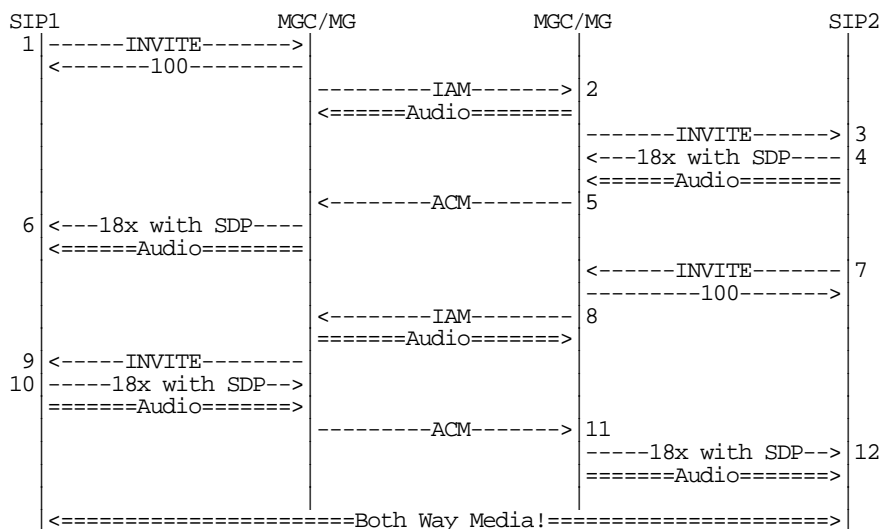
SIP1 MGC/MG MGC/MG SIP2
1 |------INVITE------->|
|<--------100---------|
|---------IAM-------> 2
<======Audio========
-------INVITE------> 3
<---18x with SDP---- 4
<======Audio========
<--------ACM-------- 5
6 <---18x with SDP----
<======Audio========
<------INVITE------- 7
---------100-------->
<--------IAM-------- 8
=======Audio=======>
9 <-----INVITE--------
10 -----18x with SDP-->
=======Audio=======>
---------ACM-------> 11
-----18x with SDP--> 12
=======Audio=======>
<=====================Both Way Media!=====================>